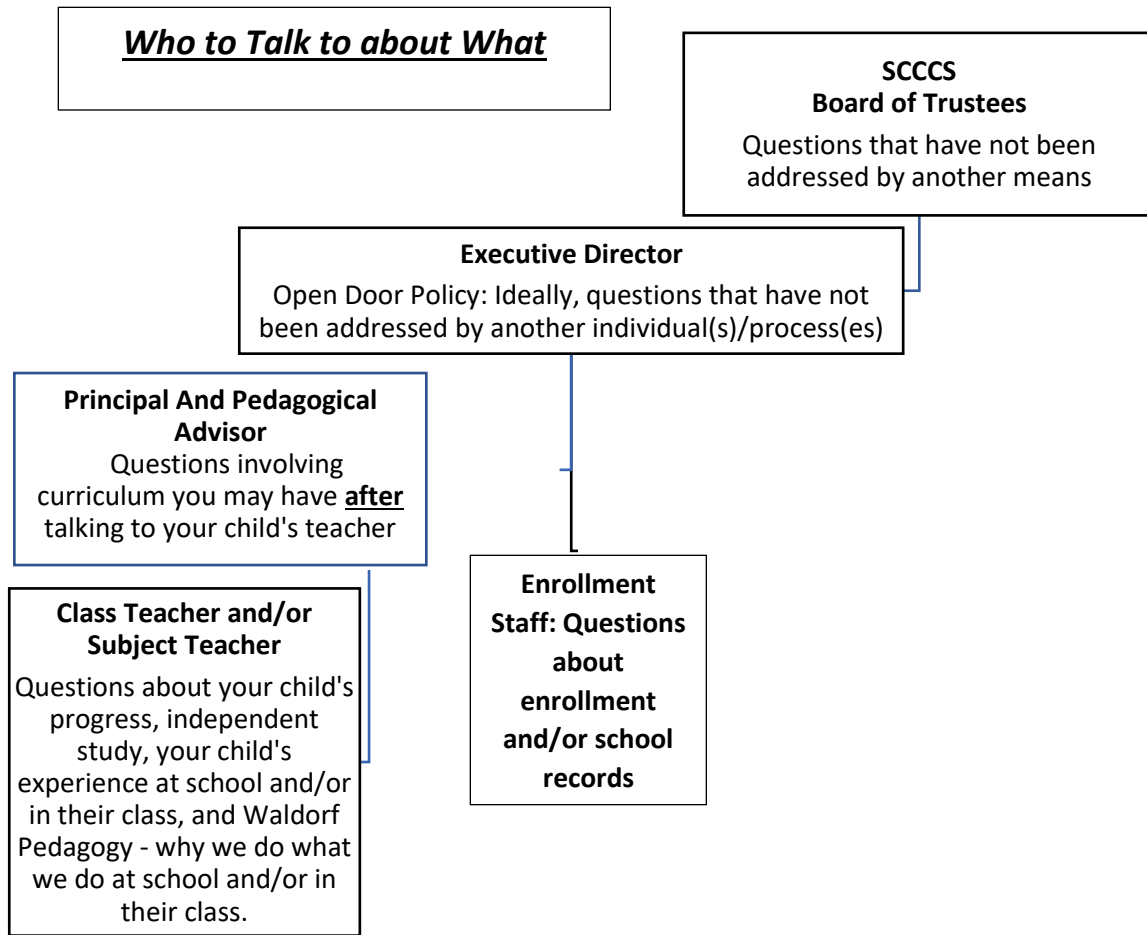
***Who to Talk to about What***

**SCCCS**
**Board of Trustees**
Questions that have not been addressed by another means

**Executive Director**
Open Door Policy: Ideally, questions that have not been addressed by another individual(s)/process(es)

**Principal And Pedagogical Advisor**
Questions involving curriculum you may have **after** talking to your child's teacher

**Enrollment Staff: Questions about enrollment and/or school records**

**Class Teacher and/or Subject Teacher**
Questions about your child's progress, independent study, your child's experience at school and/or in their class, and Waldorf Pedagogy - why we do what we do at school and/or in their class.